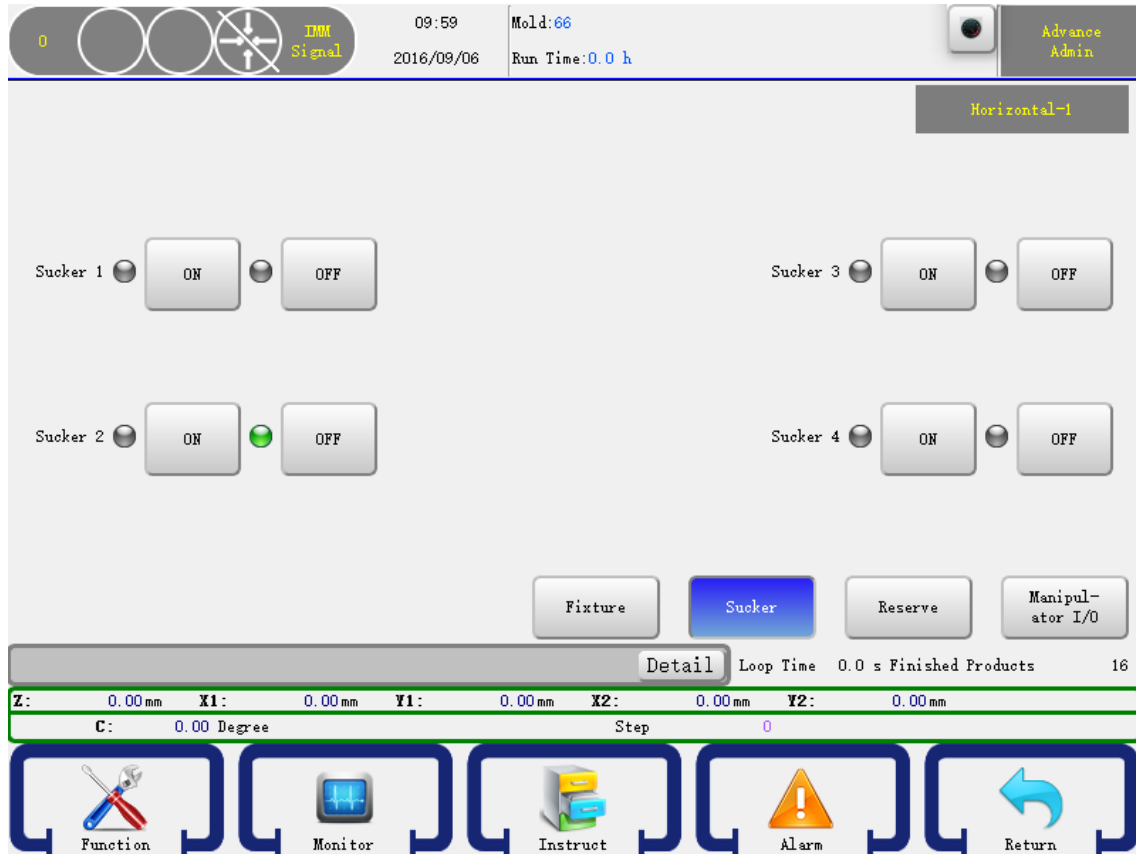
0 IMM Signal 09:59 2016/09/06 Mold:66 Run Time:0.0 h Advance Admin

Horizontal-1

Sucker 1 ON OFF

Sucker 3 ON OFF

Sucker 2 ON OFF

Sucker 4 ON OFF

Fixture Sucker Reserve Manipulator I/O

Detail Loop Time 0.0 s Finished Products 16

Z: 0.00 mm X1: 0.00 mm Y1: 0.00 mm X2: 0.00 mm Y2: 0.00 mm

C: 0.00 Degree Step 0

Function Monitor Instruct Alarm Return